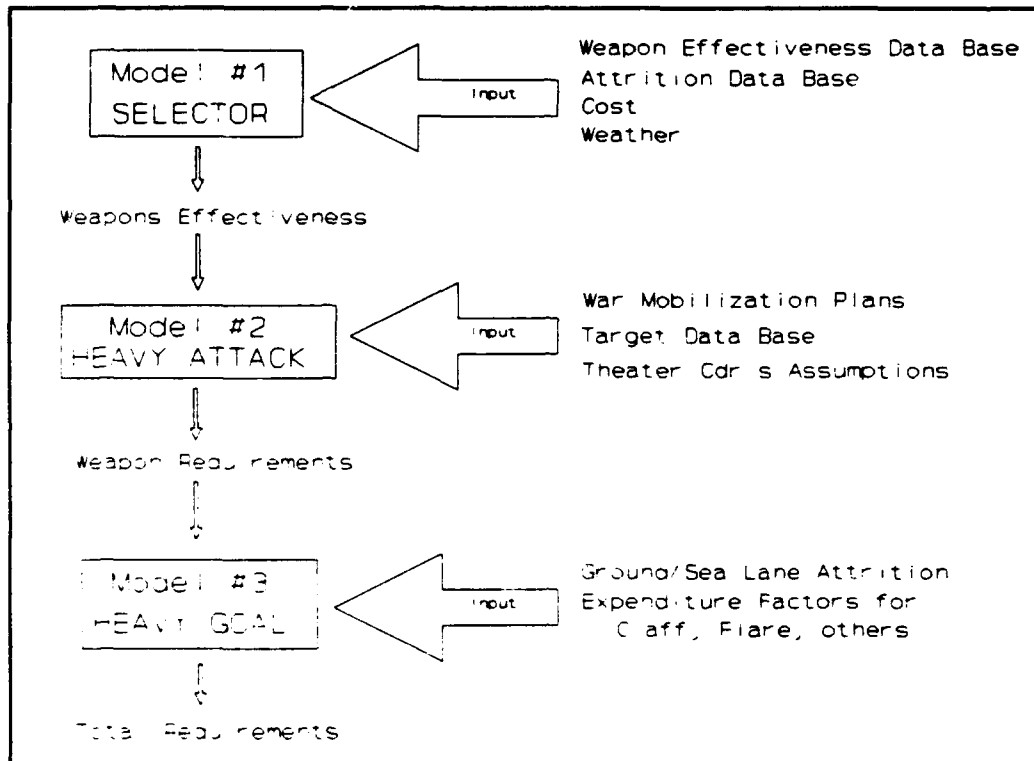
Model #1
SELECTOR

Input

Weapon Effectiveness Data Base
Attrition Data Base
Cost
Weather

Weapons Effectiveness

Model #2
HEAVY ATTACK

Input

War Mobilization Plans
Target Data Base
Theater Cdr s Assumptions

Weapon Requirements

Model #3
HEAVY GOAL

Input

Ground/Sea Lane Attrition
Expenditure Factors for
C aff, Flare, others

Total Requirements